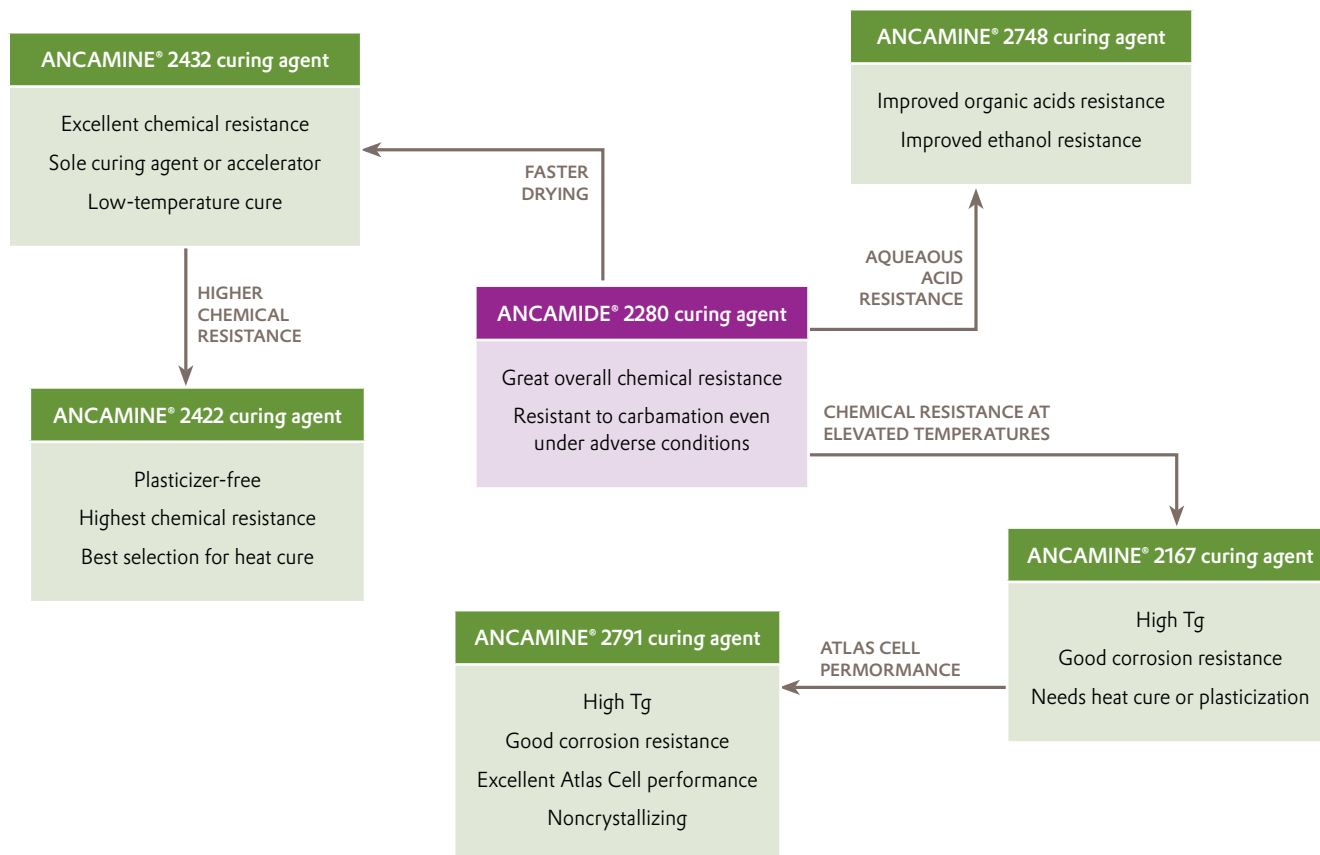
ANCAMINE® 2432 curing agent

Excellent chemical resistance

Sole curing agent or accelerator

Low-temperature cure

FASTER DRYING

ANCAMINE® 2748 curing agent

Improved organic acids resistance

Improved ethanol resistance

HIGHER CHEMICAL RESISTANCE

AQUEAOUS ACID RESISTANCE

ANCAMIDE® 2280 curing agent

Great overall chemical resistance

Resistant to carbamation even under adverse conditions

ANCAMINE® 2422 curing agent

Plasticizer-free

Highest chemical resistance

Best selection for heat cure

CHEMICAL RESISTANCE AT ELEVATED TEMPERATURES

ANCAMINE® 2167 curing agent

High Tg

Good corrosion resistance

Needs heat cure or plasticization

ATLAS CELL PERMORMANCE

ANCAMINE® 2791 curing agent

High Tg

Good corrosion resistance

Excellent Atlas Cell performance

Noncrystallizing